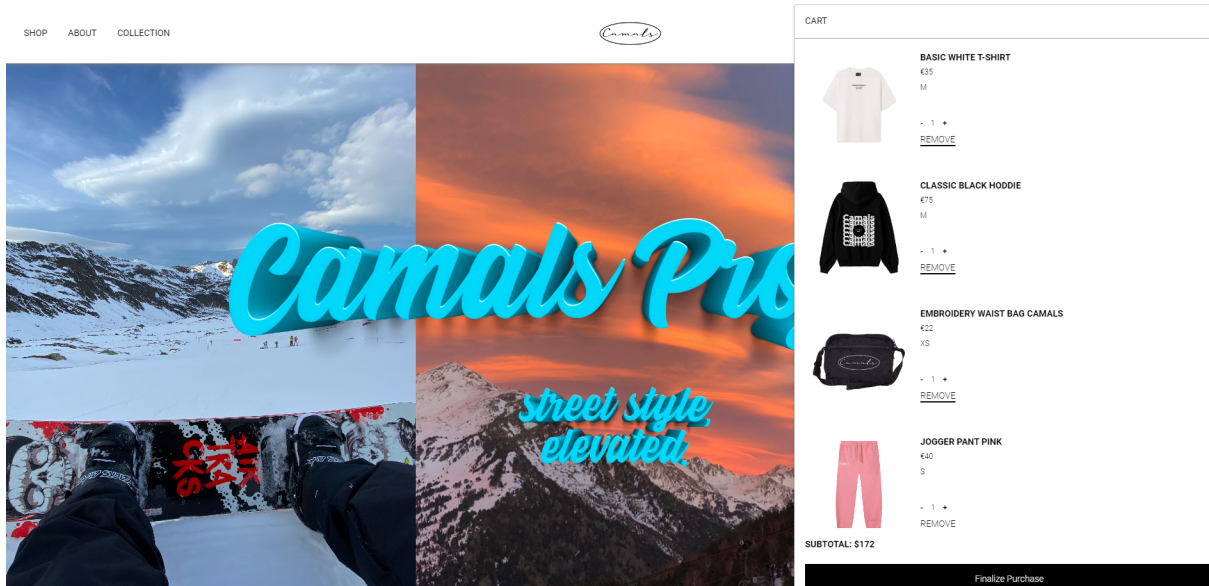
SHOP ABOUT COLLECTION

Camals

CART

Camals Pro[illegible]

street style, elevated.

BASIC WHITE T-SHIRT
€35
M
- 1 +
REMOVE

CLASSIC BLACK HODDIE
€75
M
- 1 +
REMOVE

EMBROIDERY WAIST BAG CAMALS
€22
XS
- 1 +
REMOVE

JOGGER PANT PINK
€40
S
- 1 +
REMOVE

SUBTOTAL: $172

Finalize Purchase